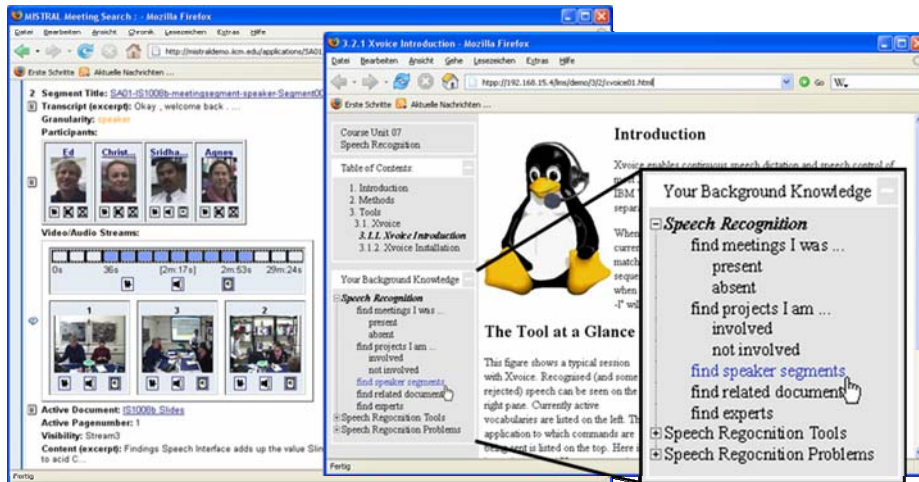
MISTRAL Meeting Search :: - Mozilla Firefox

Datei Bearbeiten Ansicht Chronik Lesezeichen Extras Hilfe

http://mistraldemo.iicm.edu/applications/SA01/

Erste Schritte Aktuelle Nachrichten ...

2 Segment Title: SA01-IS1008b-meetingsegment-speaker-Segment00

Transcript (excerpt): Okay , welcome back ...

Granularity: speaker

Participants:

Ed Christ... Sridha... Agnes

Video/Audio Streams:

0s 36s [2m:17s] 2m:53s 29m:24s

1 3 2

Active Document: IS1008b Slides

Active Pagenumber: 1

Visibility: Stream3

Content (excerpt): Findings Speech Interface adds up the value Slin to acid C...

Fertig

3.2.1 Xvoice Introduction - Mozilla Firefox

Datei Bearbeiten Ansicht Gehe Lesezeichen Extras Hilfe

http://192.168.15.4/lms/demo/3/2/xvoice01.html

Go W.

Erste Schritte Aktuelle Nachrichten ...

Course Unit 07
Speech Recognition

Table of Contents

1. Introduction
2. Methods
3. Tools
3.1. Xvoice
3.1.1. Xvoice Introduction
3.1.2. Xvoice Installation

Your Background Knowledge

Speech Recognition
find meetings I was ...
present
absent
find projects I am ...
involved
not involved
find speaker segments
find related document
find experts
Speech Regocnition Tools
Speech Regocnition Problems

Introduction

Xvoice enables continuous speech dictation and speech control of IBM separ

When curre match seque when -l" wi

The Tool at a Glance

This figure shows a typical session with Xvoice. Recognised (and some rejected) speech can be seen on the right pane. Currently active vocabularies are listed on the left. The application to which commands are being sent is listed on the top. Here s

Fertig

Your Background Knowledge

Speech Recognition
find meetings I was ...
present
absent
find projects I am ...
involved
not involved
find speaker segments
find related document
find experts
Speech Regocnition Tools
Speech Regocnition Problems